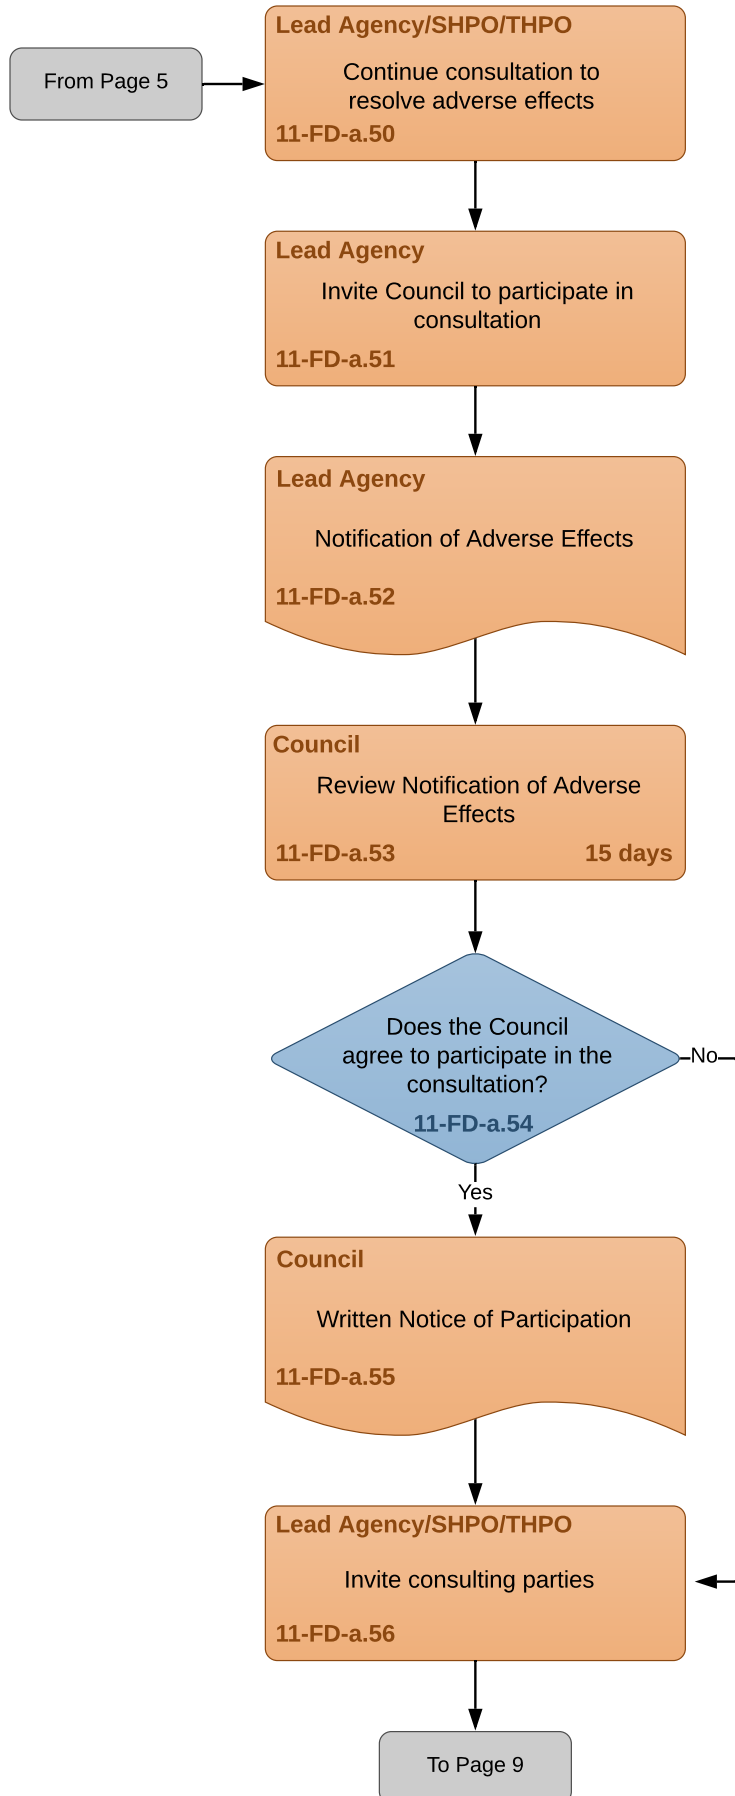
From Page 5

Lead Agency/SHPO/THPO
Continue consultation to resolve adverse effects
11-FD-a.50

Lead Agency
Invite Council to participate in consultation
11-FD-a.51

Lead Agency
Notification of Adverse Effects
11-FD-a.52

Council
Review Notification of Adverse Effects
11-FD-a.53
15 days

Does the Council agree to participate in the consultation?
11-FD-a.54

No

Yes

Council
Written Notice of Participation
11-FD-a.55

Lead Agency/SHPO/THPO
Invite consulting parties
11-FD-a.56

To Page 9